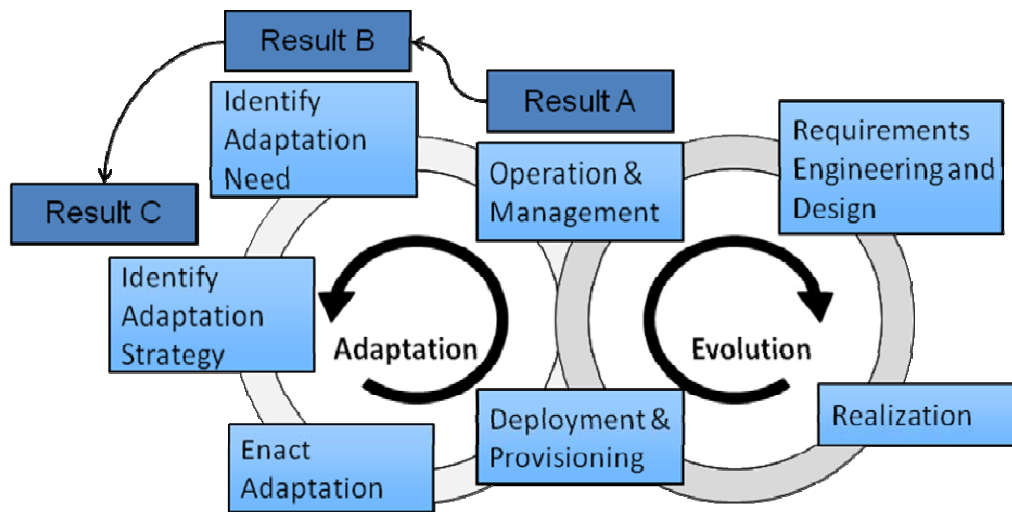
Result B

Result A

Identify Adaptation Need

Result C

Operation & Management

Requirements Engineering and Design

Identify Adaptation Strategy

Adaptation

Evolution

Deployment & Provisioning

Realization

Enact Adaptation